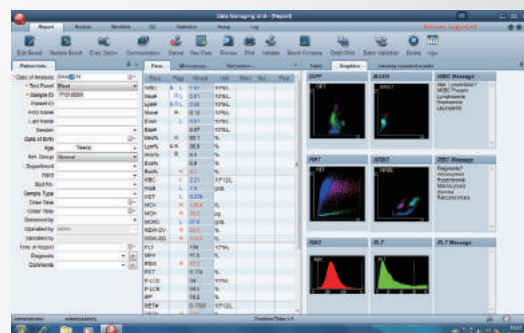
Data Managing Unit - [Report]

Report | Review | WorkList | QC | Statistics | Setup | Log

Edit Result | Review Result | Print Options | Communication | Manual | Pre-Print | Preview | Print | Validate | Batch Compare | Quick Print | Batch Validation | Delete | Nav

Patient Info.

Date of Analysis
Test Panel
Sample ID
Patient ID
First Name
Last Name
Gender
Date of Birth
Age
Ref. Group
Department
Ward
Bed No.
Sample Type
Draw Time
Order Time
Delivered by
Operated by
Validated by
Time of Report
Diagnosis
Comments

Para. | Flag | Result | Unit

WBC
Neu%
Lym%
Mon%
Eos%
Bas%
Neu#
Lym#
Mon#
Eos#
Bas#
RBC
HGB
HCT
MCV
MCH
MCHC
RDW-CV
RDW-SD
PLT
MPV
PDW
PCT
P-LCC
P-LCR
IMG
RET%

Table | Graphics

DIFF
BASO
WBC Message
NRBC
RBC Message
RBC
PLT
PLT Message